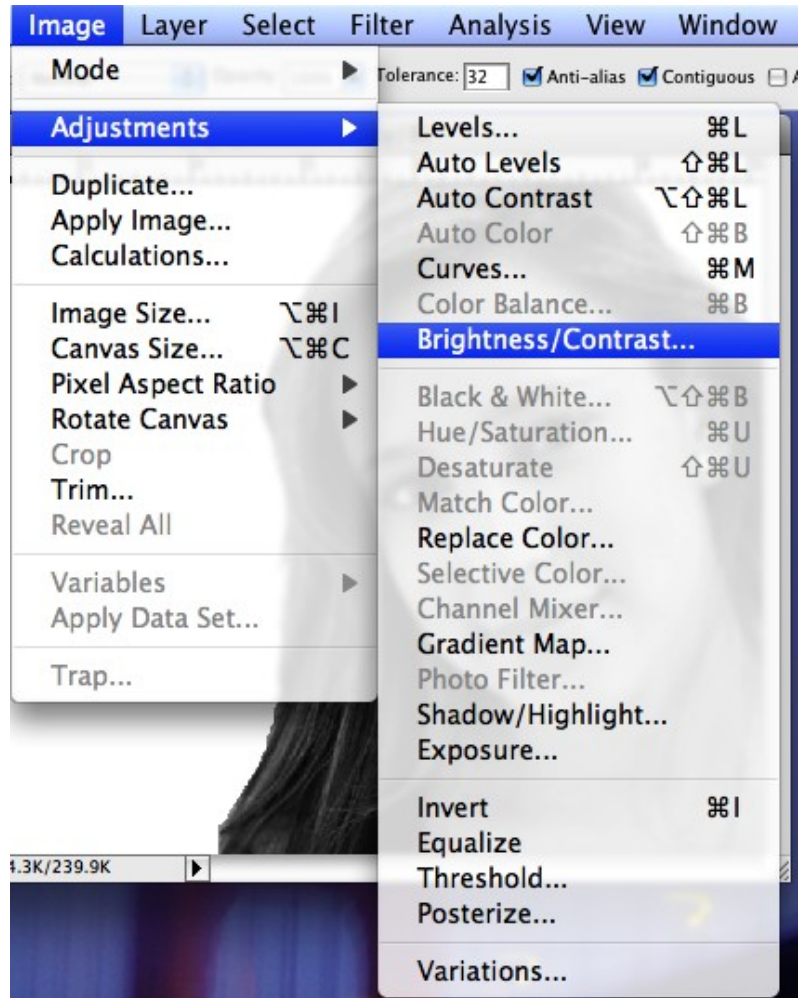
Image Layer Select Filter Analysis View Window

Tolerance: 32 Anti-alias Contiguous

Mode
Adjustments
Duplicate...
Apply Image...
Calculations...
Image Size... ⌥⌘I
Canvas Size... ⌥⌘C
Pixel Aspect Ratio
Rotate Canvas
Crop
Trim...
Reveal All
Variables
Apply Data Set...
Trap...

Levels... ⌘L
Auto Levels ⇧⌘L
Auto Contrast ⌥⇧⌘L
Auto Color ⇧⌘B
Curves... ⌘M
Color Balance... ⌘B
Brightness/Contrast...
Black & White... ⌥⇧⌘B
Hue/Saturation... ⌘U
Desaturate ⇧⌘U
Match Color...
Replace Color...
Selective Color...
Channel Mixer...
Gradient Map...
Photo Filter...
Shadow/Highlight...
Exposure...
Invert ⌘I
Equalize
Threshold...
Posterize...
Variations...

4.3K/239.9K